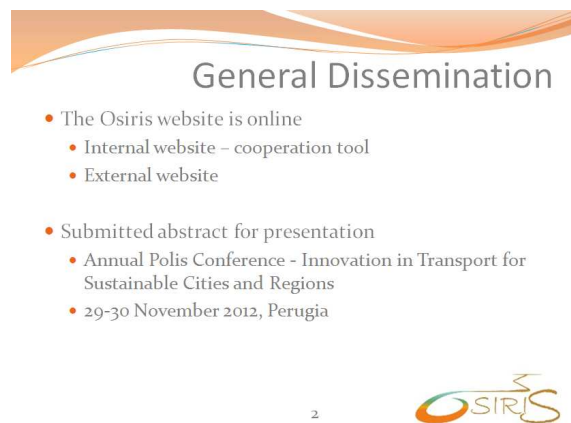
General Dissemination

- The Osiris website is online
  - Internal website – cooperation tool
  - External website

- Submitted abstract for presentation
  - Annual Polis Conference - Innovation in Transport for Sustainable Cities and Regions
  - 29-30 November 2012, Perugia

2

OSIRIS